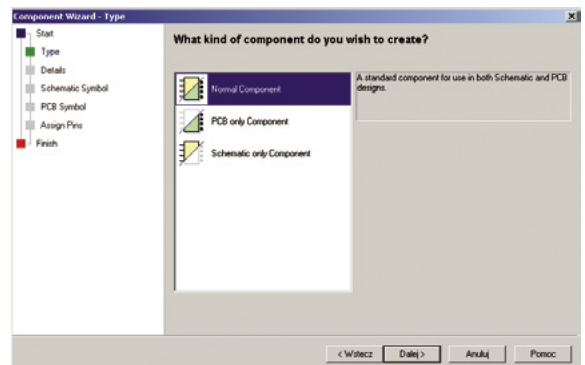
Component Wizard - Type

Start
Type
Details
Schematic Symbol
PCB Symbol
Assign Pins
Finish

What kind of component do you wish to create?

Normal Component
PCB only Component
Schematic only Component

A standard component for use in both Schematic and PCB designs.

< Wstecz
Dalej >
Anuluj
Pomoc